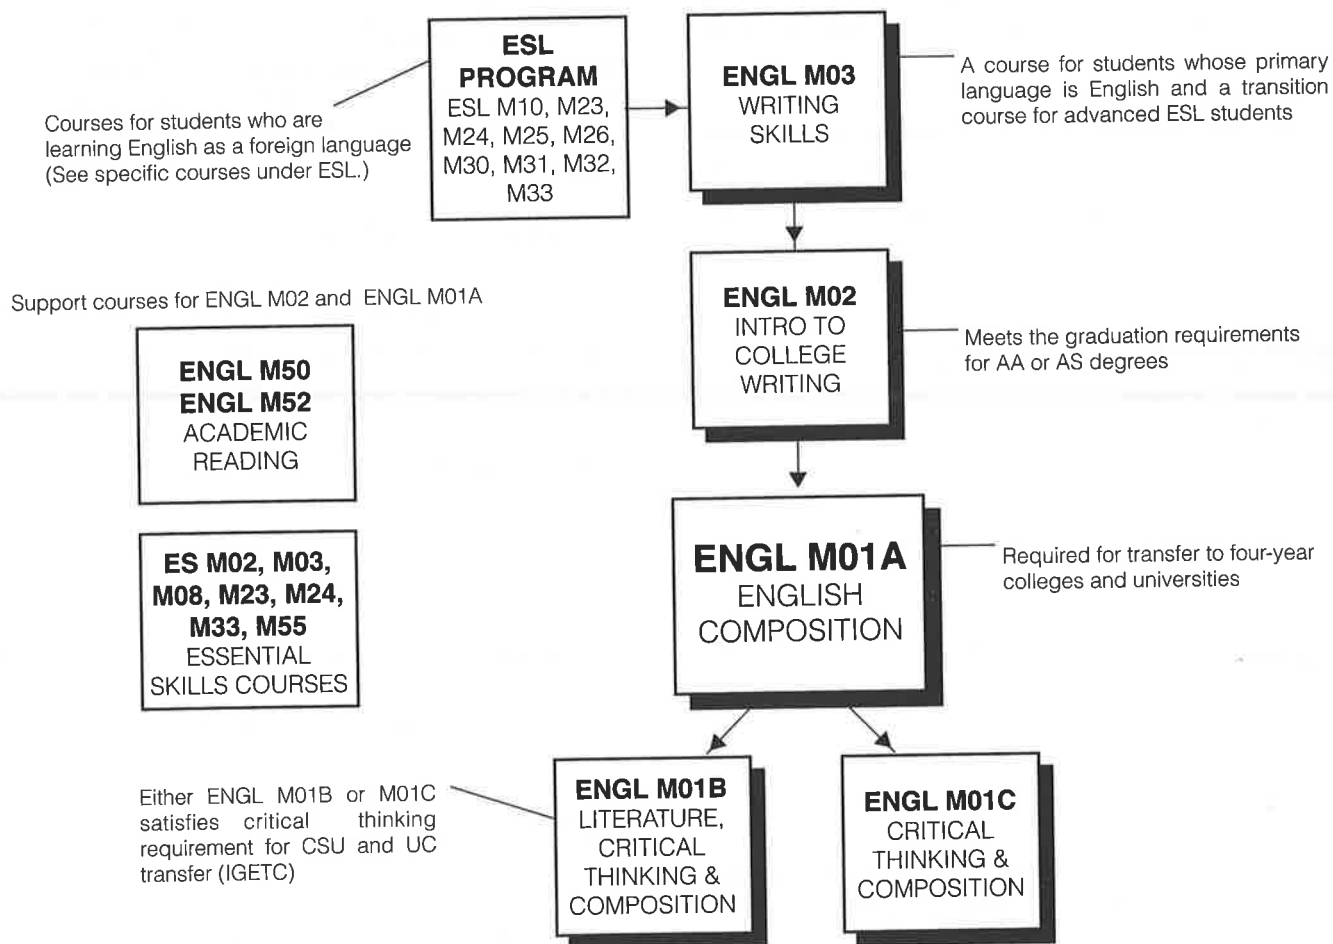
Courses for students who are learning English as a foreign language (See specific courses under ESL.)

ESL PROGRAM
ESL M10, M23, M24, M25, M26, M30, M31, M32, M33

ENGL M03
WRITING SKILLS

A course for students whose primary language is English and a transition course for advanced ESL students

Support courses for ENGL M02 and ENGL M01A

ENGL M02
INTRO TO COLLEGE WRITING

Meets the graduation requirements for AA or AS degrees

ENGL M50
ENGL M52
ACADEMIC READING

ES M02, M03, M08, M23, M24, M33, M55
ESSENTIAL SKILLS COURSES

ENGL M01A
ENGLISH COMPOSITION

Required for transfer to four-year colleges and universities

Either ENGL M01B or M01C satisfies critical thinking requirement for CSU and UC transfer (IGETC)

ENGL M01B
LITERATURE, CRITICAL THINKING & COMPOSITION

ENGL M01C
CRITICAL THINKING & COMPOSITION